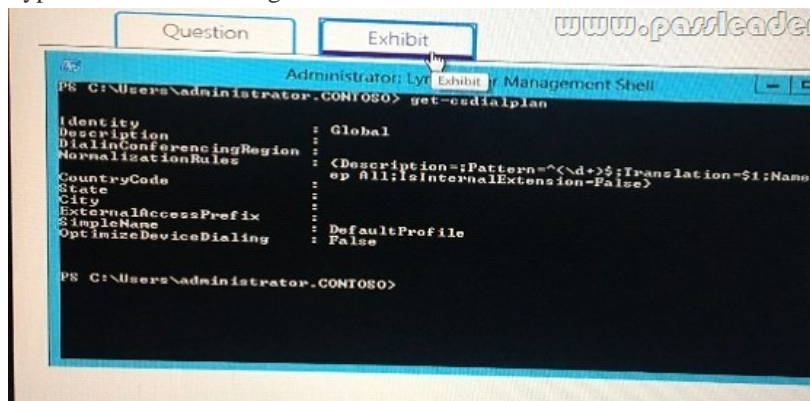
Question

Exhibit

www.passleader

Administrator: Lyn Exhibit r Management Shell

PS C:\Users\administrator.CONTOSO> get-csdialplan

Identity : Global
Description :
DialinConferencingRegion :
NormalizationRules : {Description=;Pattern=^(\d+)$;Translation=$1;Name
ep All;IsInternalExtension=False}
CountryCode :
State :
City :
ExternalAccessPrefix :
SimpleName : DefaultProfile
OptimizeDeviceDialing : False

PS C:\Users\administrator.CONTOSO>